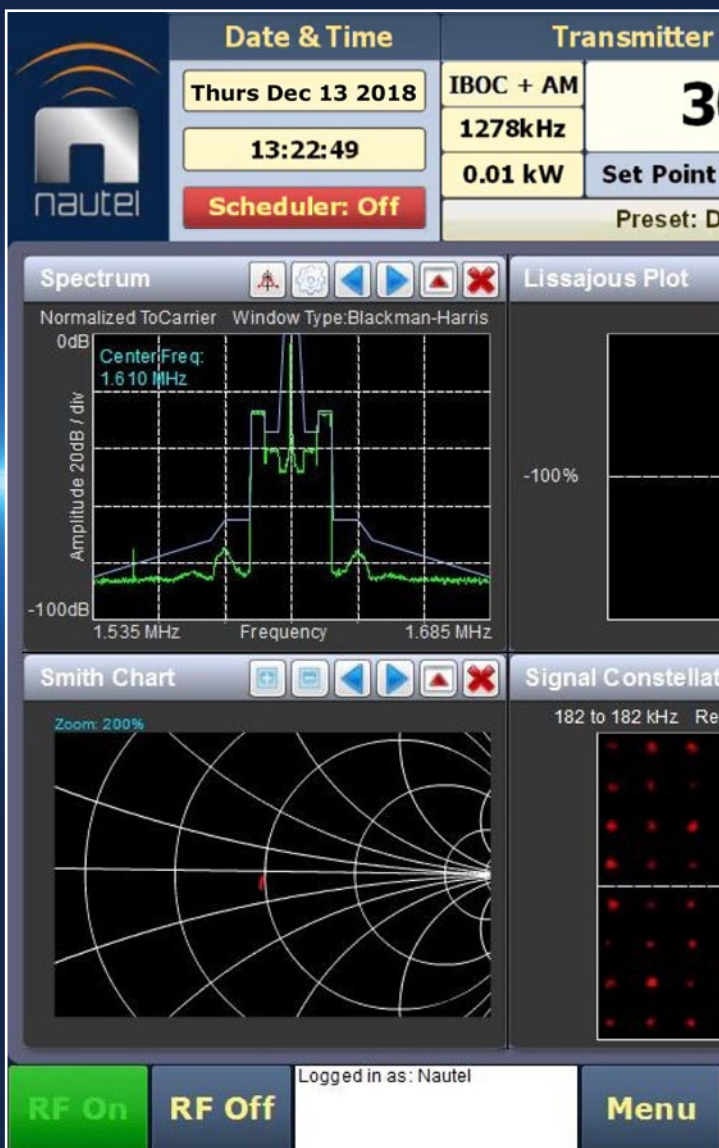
nautel

Date & Time

Thurs Dec 13 2018

13:22:49

Scheduler: Off

Transmitter

IBOC + AM

1278kHz

0.01 kW

3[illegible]

Set Point

Preset: D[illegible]

Spectrum

Normalized ToCarrier Window Type:Blackman-Harris

0dB

Center Freq: 1.610 MHz

Amplitude 20dB / div

-100dB

1.535 MHz

Frequency

1.685 MHz

Lissajous Plot

-100%

Smith Chart

Zoom: 200%

Signal Constellat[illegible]

182 to 182 kHz Re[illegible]

RF On

RF Off

Logged in as: Nautel

Menu